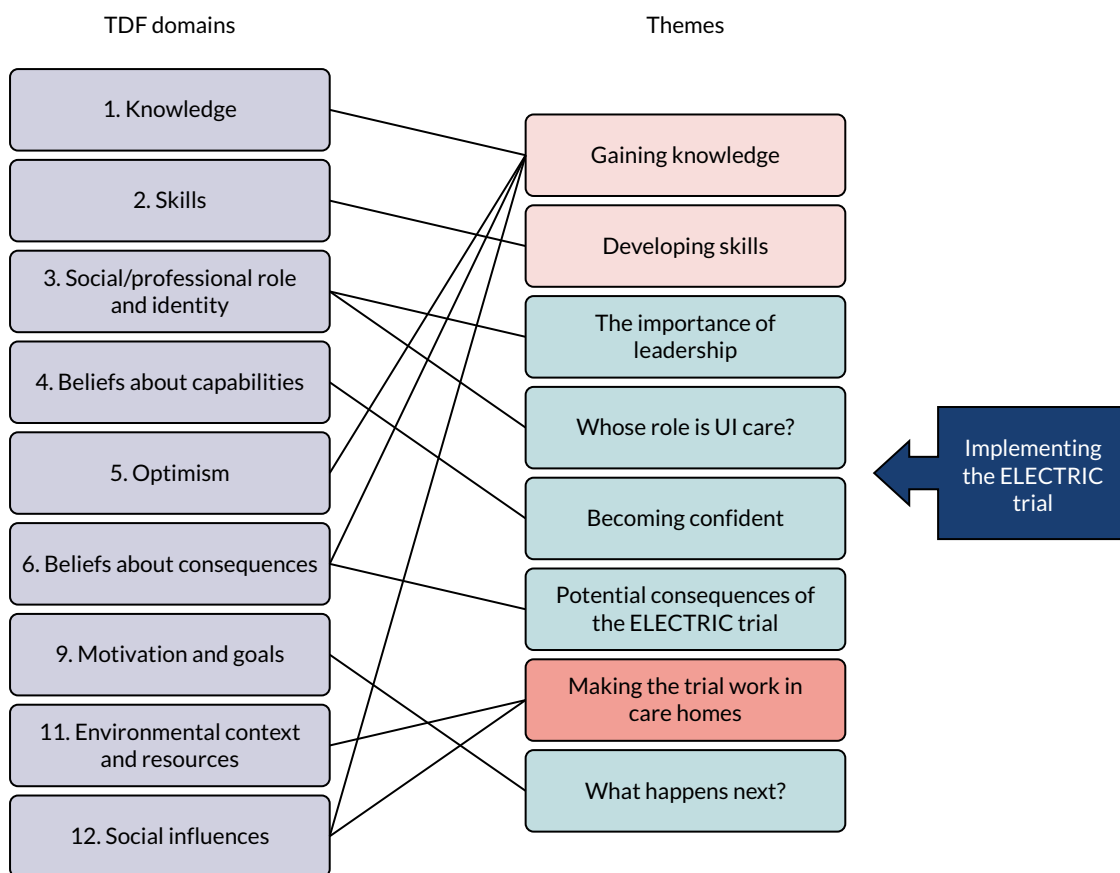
TDF domains

Themes

1. Knowledge

2. Skills

3. Social/professional role and identity

4. Beliefs about capabilities

5. Optimism

6. Beliefs about consequences

9. Motivation and goals

11. Environmental context and resources

12. Social influences

Gaining knowledge

Developing skills

The importance of leadership

Whose role is UI care?

Becoming confident

Potential consequences of the ELECTRIC trial

Making the trial work in care homes

What happens next?

Implementing the ELECTRIC trial